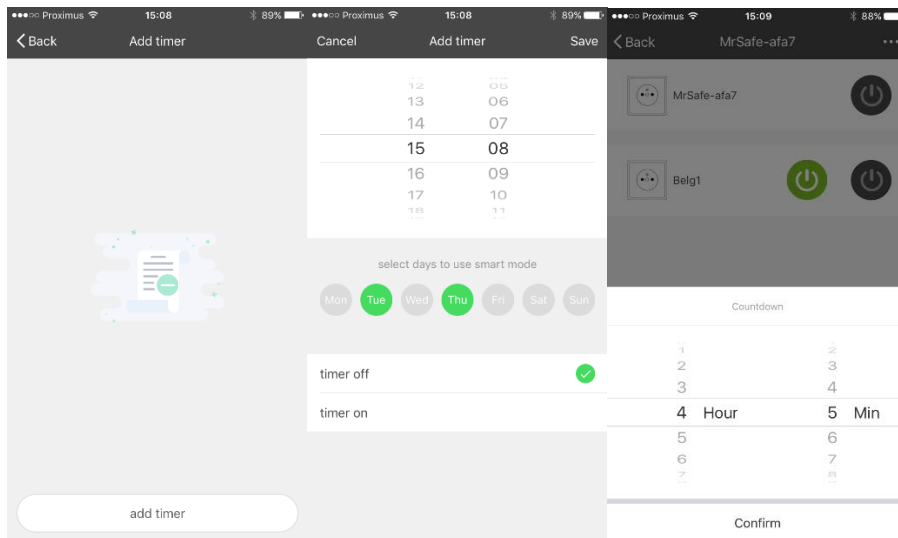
●●●○○ Proximus 15:08 89%
Back
Add timer

add timer

●●●○○ Proximus 15:08 89%
Cancel
Add timer
Save

12 05
13 06
14 07
15 08
16 09
17 10
18 11

select days to use smart mode

Mon Tue Wed Thu Fri Sat Sun

timer off
timer on

●●●○○ Proximus 15:09 88%
Back
MrSafe-afa7
...

MrSafe-afa7

Belg1

Countdown

1 2
2 3
3 4
4 Hour 5 Min
5 6
6 7
7 8

Confirm